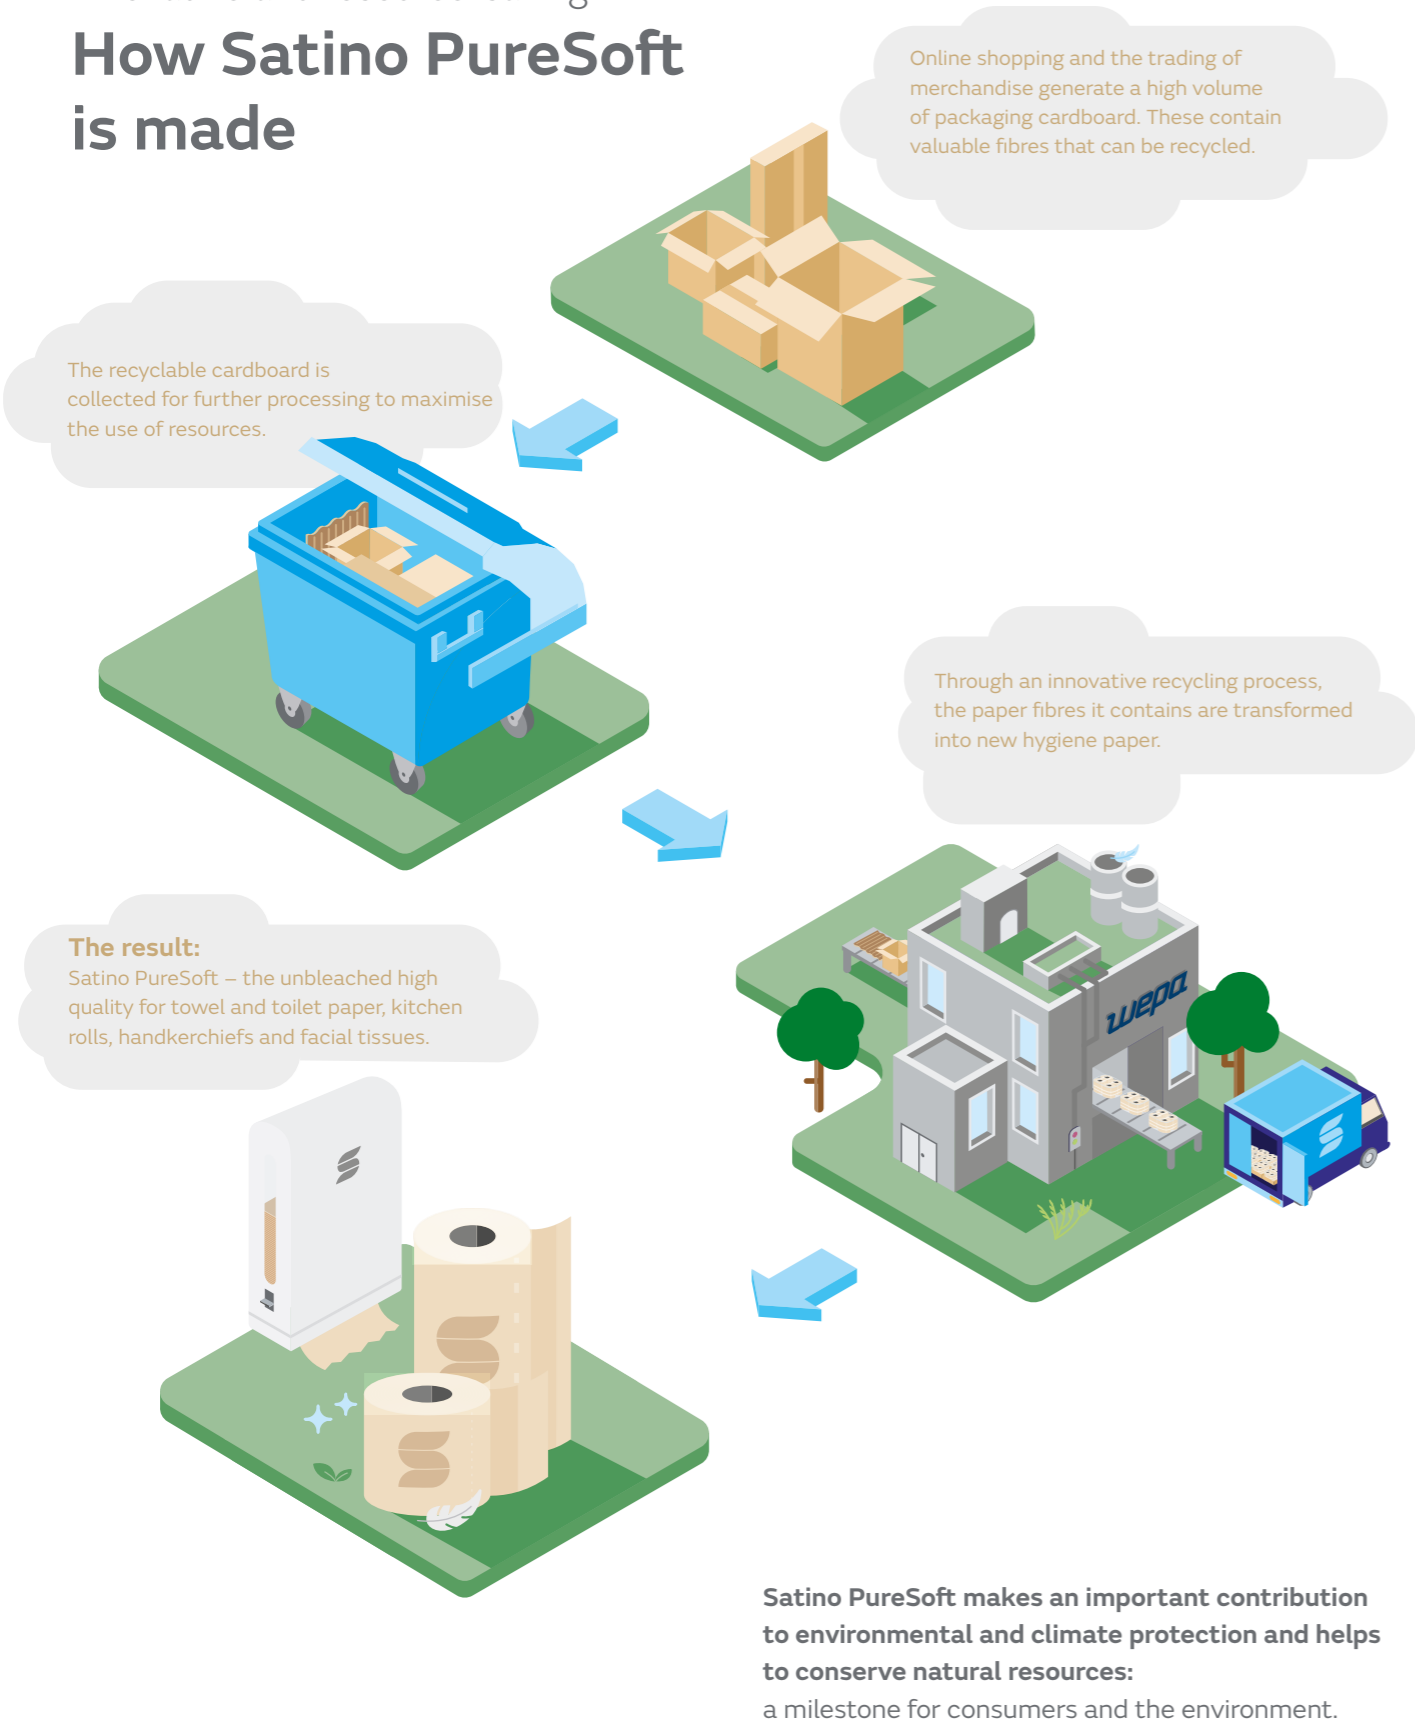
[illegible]

How Satino PureSoft is made

Online shopping and the trading of merchandise generate a high volume of packaging cardboard. These contain valuable fibres that can be recycled.

The recyclable cardboard is collected for further processing to maximise the use of resources.

Through an innovative recycling process, the paper fibres it contains are transformed into new hygiene paper.

wepa

The result:
Satino PureSoft – the unbleached high quality for towel and toilet paper, kitchen rolls, handkerchiefs and facial tissues.

Satino PureSoft makes an important contribution to environmental and climate protection and helps to conserve natural resources:
a milestone for consumers and the environment.